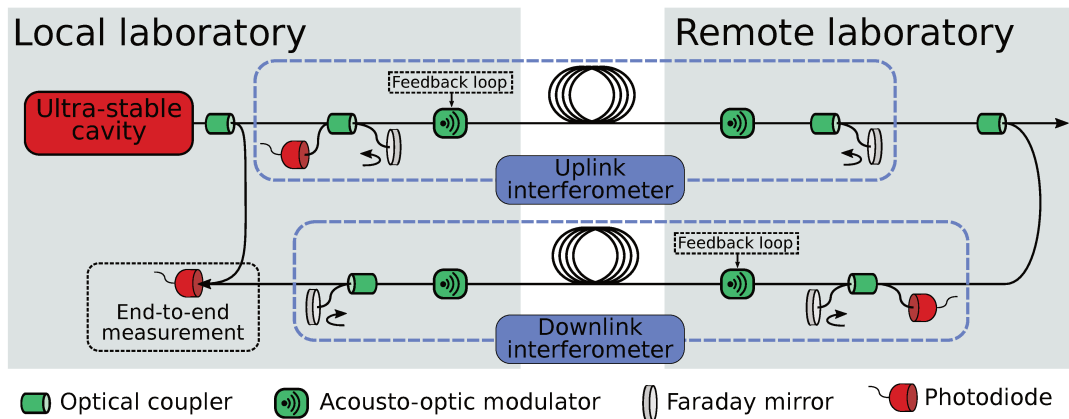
Local laboratory

Remote laboratory

Ultra-stable cavity

Feedback loop

Uplink interferometer

Feedback loop

End-to-end measurement

Downlink interferometer

Optical coupler

Acousto-optic modulator

Faraday mirror

Photodiode